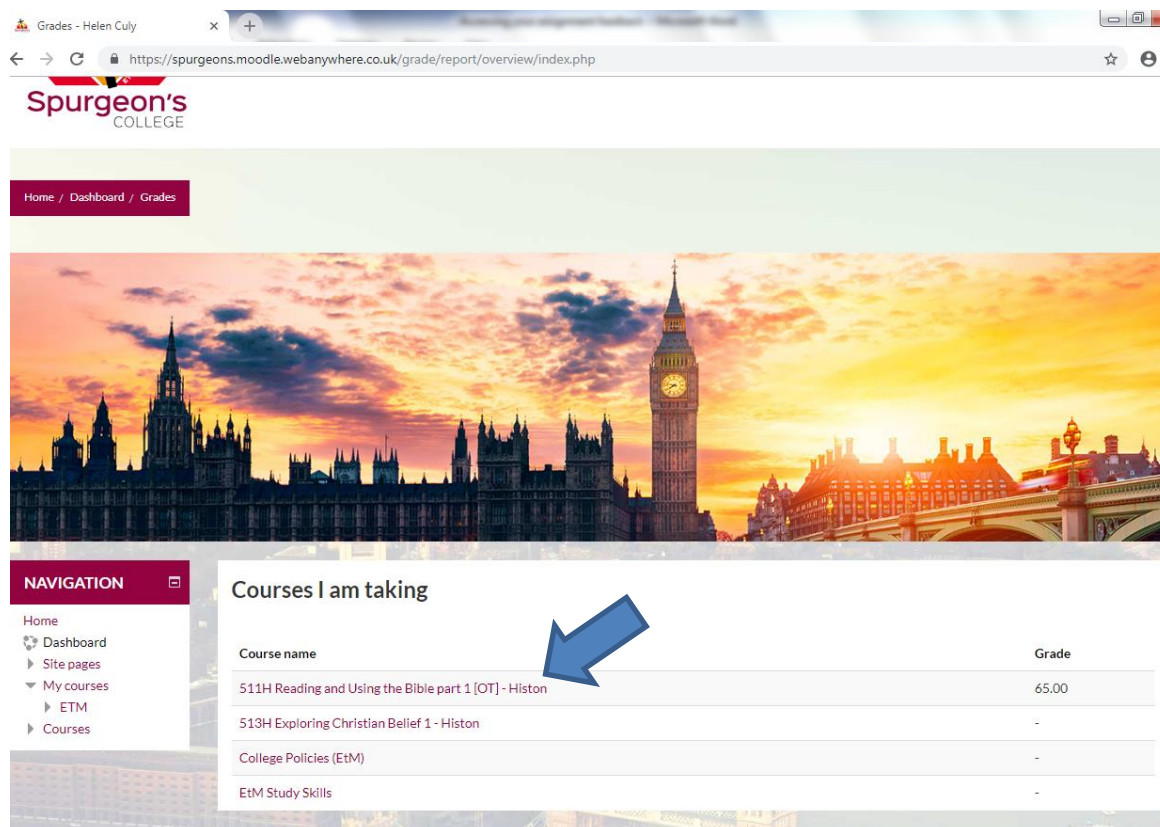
Grades - Helen Culy
https://spurgeons.moodle.webanywhere.co.uk/grade/report/overview/index.php

Spurgeon's
COLLEGE

Home / Dashboard / Grades

NAVIGATION
Home
Dashboard
Site pages
My courses
ETM
Courses

Courses I am taking

| Course name | Grade |
|---|---|
| 511H Reading and Using the Bible part 1 [OT] - Histon | 65.00 |
| 513H Exploring Christian Belief 1 - Histon | - |
| College Policies (EtM) | - |
| EtM Study Skills | - |